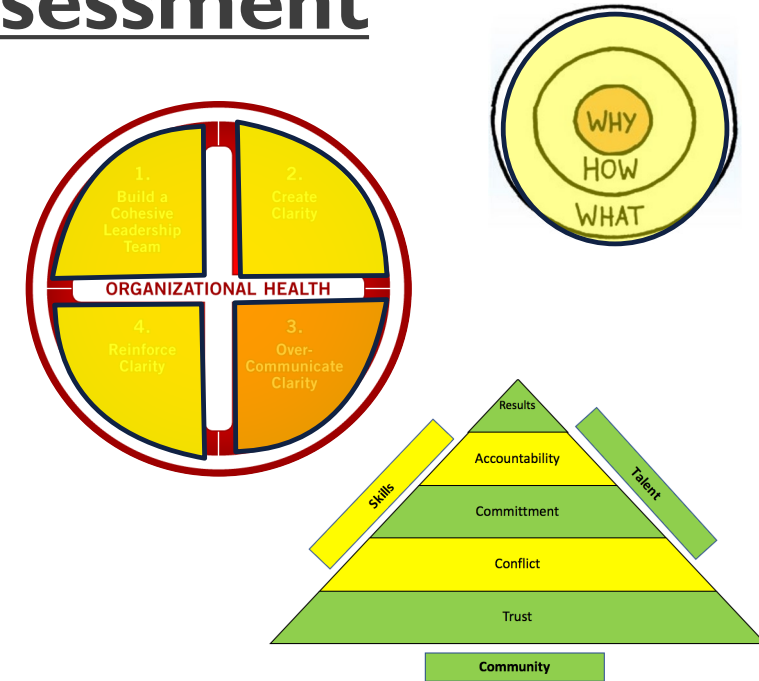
sessment

1. Build a Cohesive Leadership Team

2. Create Clarity

ORGANIZATIONAL HEALTH

4. Reinforce Clarity

3. Over-Communicate Clarity

WHY
HOW
WHAT

Results
Accountability
Committment
Conflict
Trust

Skills

Talent

Community